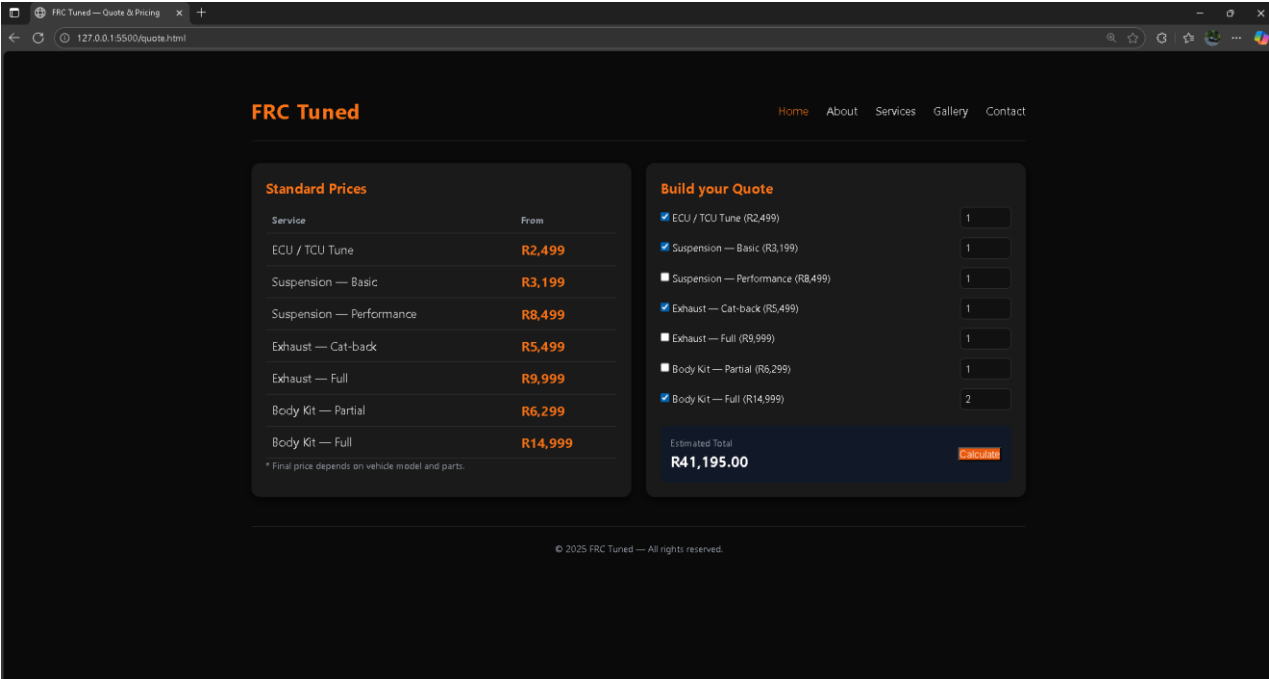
FRC Tuned — Quote & Pricing

127.0.0.1:5500/quote.html

FRC Tuned

Home About Services Gallery Contact

Standard Prices

| Service | From |
|---|---|
| ECU / TCU Tune | R2,499 |
| Suspension — Basic | R3,199 |
| Suspension — Performance | R8,499 |
| Exhaust — Cat-back | R5,499 |
| Exhaust — Full | R9,999 |
| Body Kit — Partial | R6,299 |
| Body Kit — Full | R14,999 |

* Final price depends on vehicle model and parts.

Build your Quote

ECU / TCU Tune (R2,499) 1

Suspension — Basic (R3,199) 1

Suspension — Performance (R8,499) 1

Exhaust — Cat-back (R5,499) 1

Exhaust — Full (R9,999) 1

Body Kit — Partial (R6,299) 1

Body Kit — Full (R14,999) 2

Estimated Total

R41,195.00

Calculate

© 2025 FRC Tuned — All rights reserved.